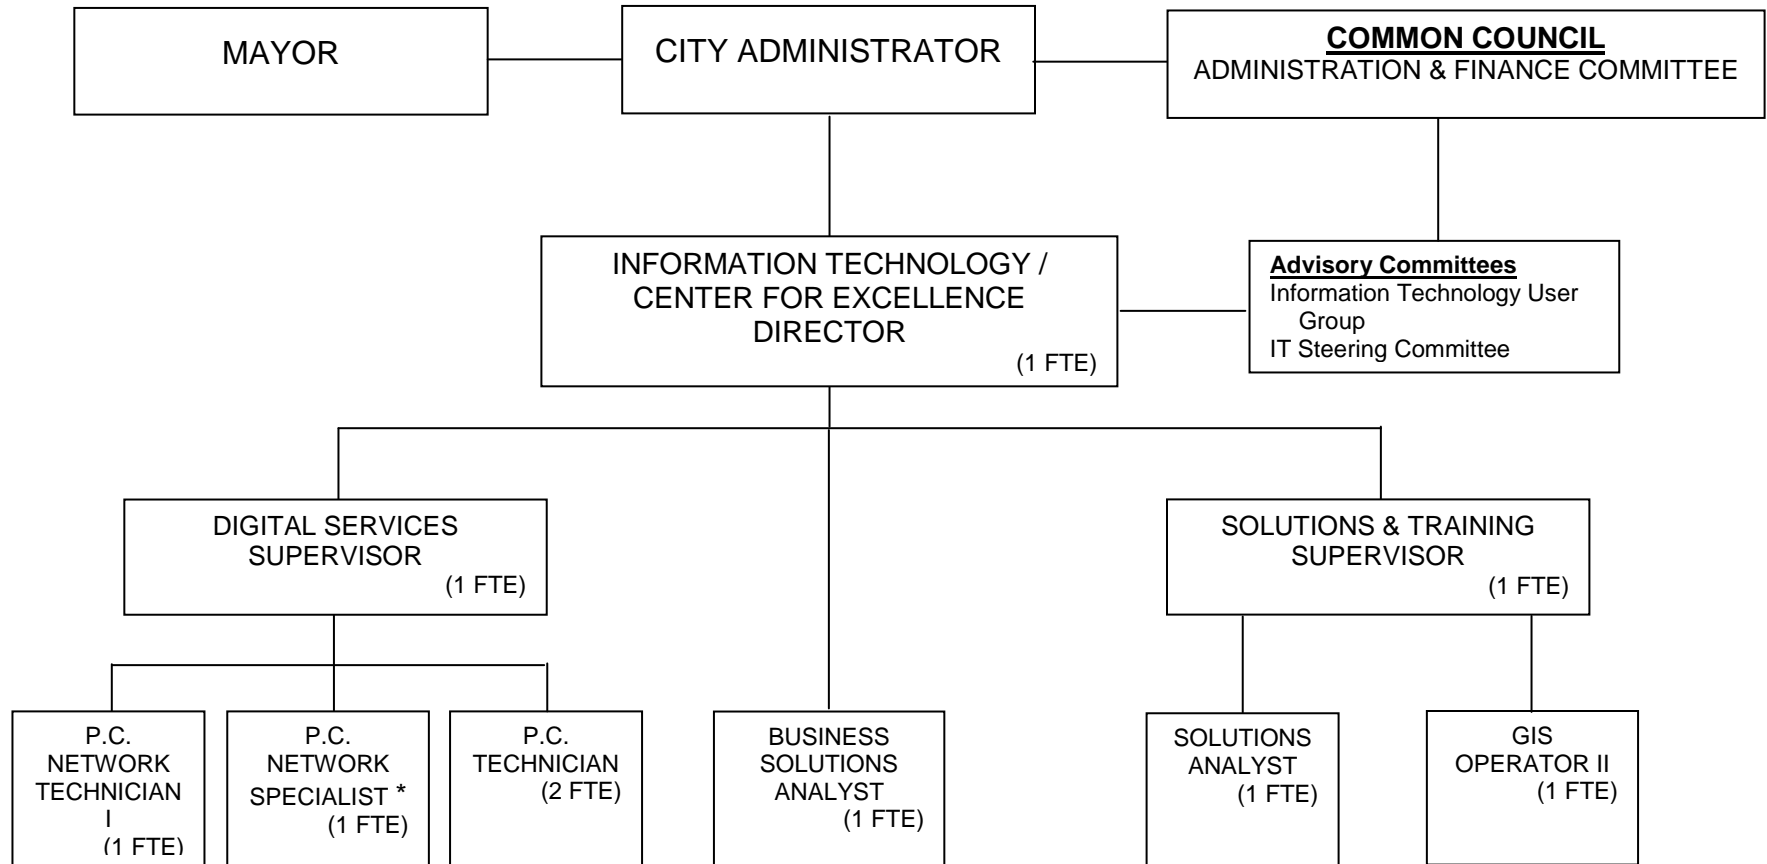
MAYOR

CITY ADMINISTRATOR

COMMON COUNCIL
ADMINISTRATION & FINANCE COMMITTEE

INFORMATION TECHNOLOGY / CENTER FOR EXCELLENCE DIRECTOR (1 FTE)

Advisory Committees
Information Technology User Group
IT Steering Committee

DIGITAL SERVICES SUPERVISOR (1 FTE)

SOLUTIONS & TRAINING SUPERVISOR (1 FTE)

P.C. NETWORK TECHNICIAN I (1 FTE)

P.C. NETWORK SPECIALIST * (1 FTE)

P.C. TECHNICIAN (2 FTE)

BUSINESS SOLUTIONS ANALYST (1 FTE)

SOLUTIONS ANALYST (1 FTE)

GIS OPERATOR II (1 FTE)